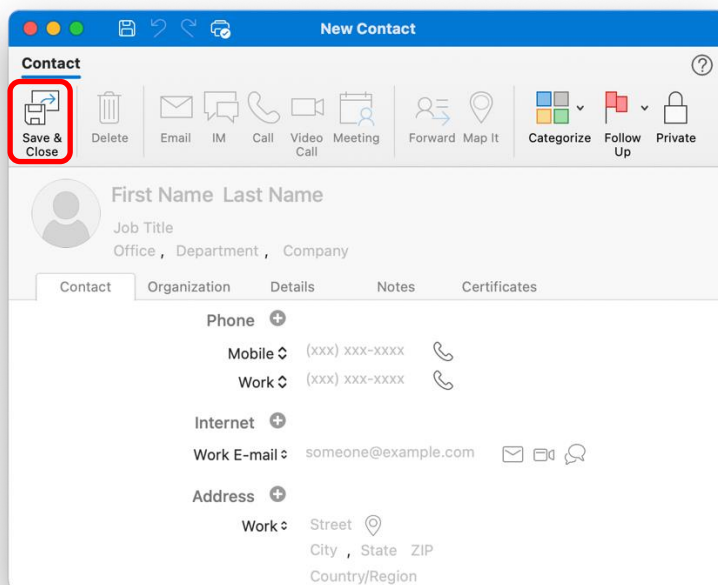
New Contact

Contact

?

Save & Close

Delete

Email

IM

Call

Video Call

Meeting

Forward

Map It

Categorize

Follow Up

Private

First Name Last Name

Job Title

Office , Department , Company

Contact

Organization

Details

Notes

Certificates

Phone

Mobile

(xxx) xxx-xxxx

Work

(xxx) xxx-xxxx

Internet

Work E-mail

someone@example.com

Address

Work

Street

City , State ZIP

Country/Region